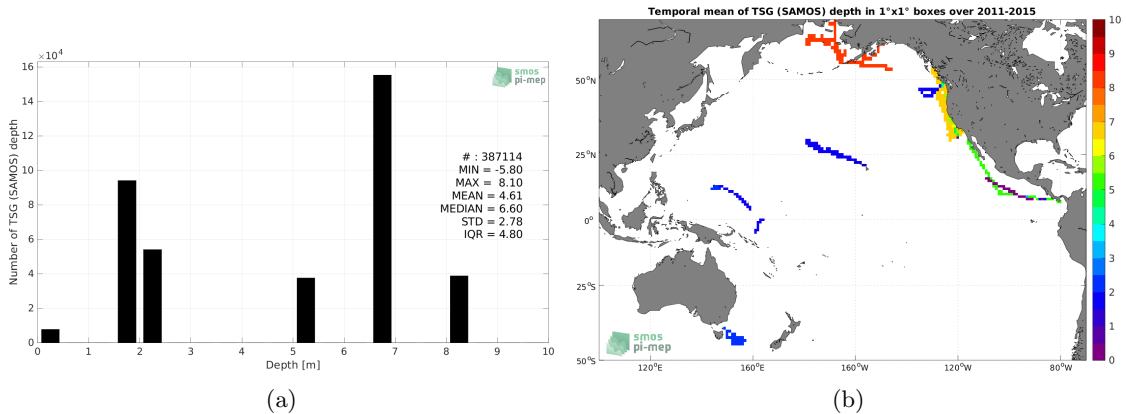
$\times 10^4$

16

14

12

10

8

6

4

2

0

Number of TSG (SAMOS) depth

smos pi-mep

# : 387114
MIN = -5.80
MAX = 8.10
MEAN = 4.61
MEDIAN = 6.60
STD = 2.78
IQR = 4.80

0 1 2 3 4 5 6 7 8 9 10

Depth [m]

(a)

Temporal mean of TSG (SAMOS) depth in 1°x1° boxes over 2011-2015

50°N

25°N

0°

25°S

50°S

120°E 160°E 160°W 120°W 80°W

smos pi-mep

10
9
8
7
6
5
4
3
2
1
0

(b)